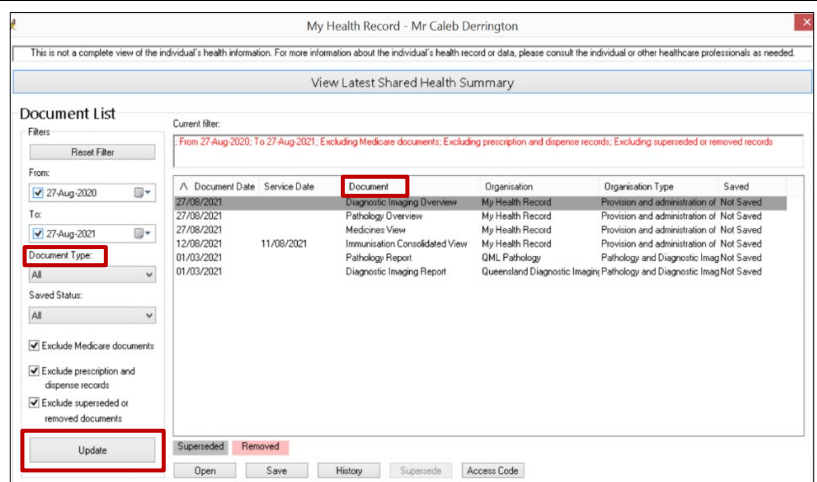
My Health Record - Mr Caleb Derrington

This is not a complete view of the individual's health information. For more information about the individual's health record or data, please consult the individual or other healthcare professionals as needed.

View Latest Shared Health Summary

Document List

Filters

Reset Filter

From:

27-Aug-2020

To:

27-Aug-2021

Document Type:

All

Saved Status:

All

Exclude Medicare documents

Exclude prescription and dispense records

Exclude superseded or removed documents

Update

Current filter:

; From 27-Aug-2020; To 27-Aug-2021; Excluding Medicare documents; Excluding prescription and dispense records; Excluding superseded or removed records

| Document Date | Service Date | Document | Organisation | Organisation Type | Saved |
|---|---|---|---|---|---|
| 27/08/2021 | | Diagnostic Imaging Overview | My Health Record | Provision and administration of | Not Saved |
| 27/08/2021 | | Pathology Overview | My Health Record | Provision and administration of | Not Saved |
| 27/08/2021 | | Medicines View | My Health Record | Provision and administration of | Not Saved |
| 12/08/2021 | 11/08/2021 | Immunisation Consolidated View | My Health Record | Provision and administration of | Not Saved |
| 01/03/2021 | | Pathology Report | QML Pathology | Pathology and Diagnostic Imag | Not Saved |
| 01/03/2021 | | Diagnostic Imaging Report | Queensland Diagnostic Imaging | Pathology and Diagnostic Imag | Not Saved |

Superseded Removed

Open Save History Supersede Access Code